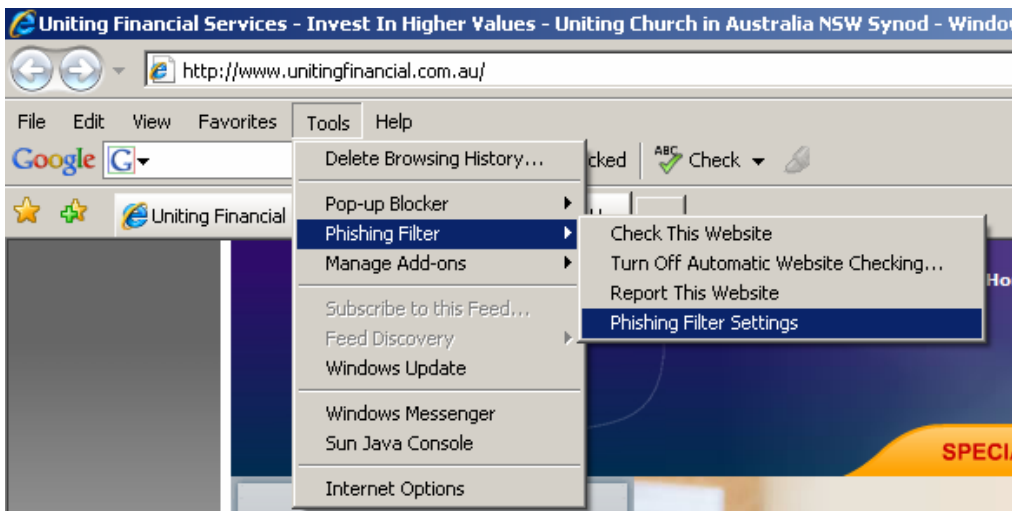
Uniting Financial Services - Invest In Higher Values - Uniting Church in Australia NSW Synod - Windo

http://www.unitingfinancial.com.au/

File Edit View Favorites Tools Help

Google G

cked Check

Uniting Financial

Delete Browsing History...

Pop-up Blocker
Phishing Filter
Manage Add-ons

Subscribe to this Feed...
Feed Discovery
Windows Update

Windows Messenger
Sun Java Console

Internet Options

Check This Website
Turn Off Automatic Website Checking...
Report This Website
Phishing Filter Settings

Ho

SPECI